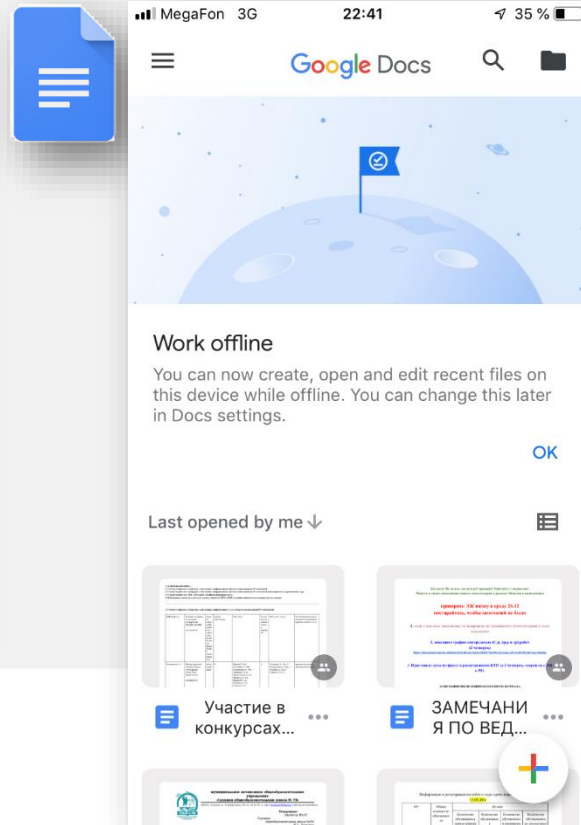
MegaFon 3G 22:41 35 %

Google Docs

Work offline

You can now create, open and edit recent files on this device while offline. You can change this later in Docs settings.

OK

Last opened by me

Участие в конкурсах...

ЗАМЕЧАНИЯ ПО ВЕД...